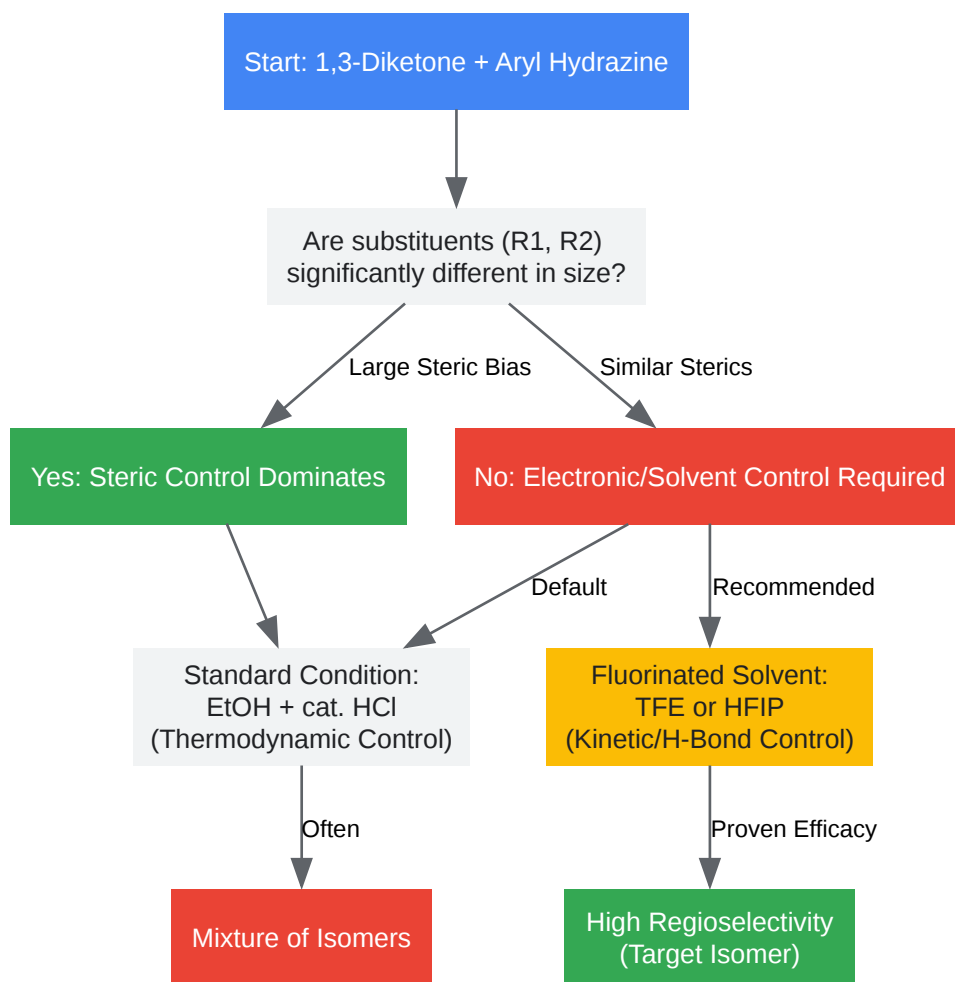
Start: 1,3-Diketone + Aryl Hydrazine

Are substituents (R1, R2) significantly different in size?

Large Steric Bias

Similar Sterics

Yes: Steric Control Dominates

No: Electronic/Solvent Control Required

Default

Recommended

Standard Condition:
EtOH + cat. HCl
(Thermodynamic Control)

Fluorinated Solvent:
TFE or HFIP
(Kinetic/H-Bond Control)

Often

Proven Efficacy

Mixture of Isomers

High Regioselectivity
(Target Isomer)